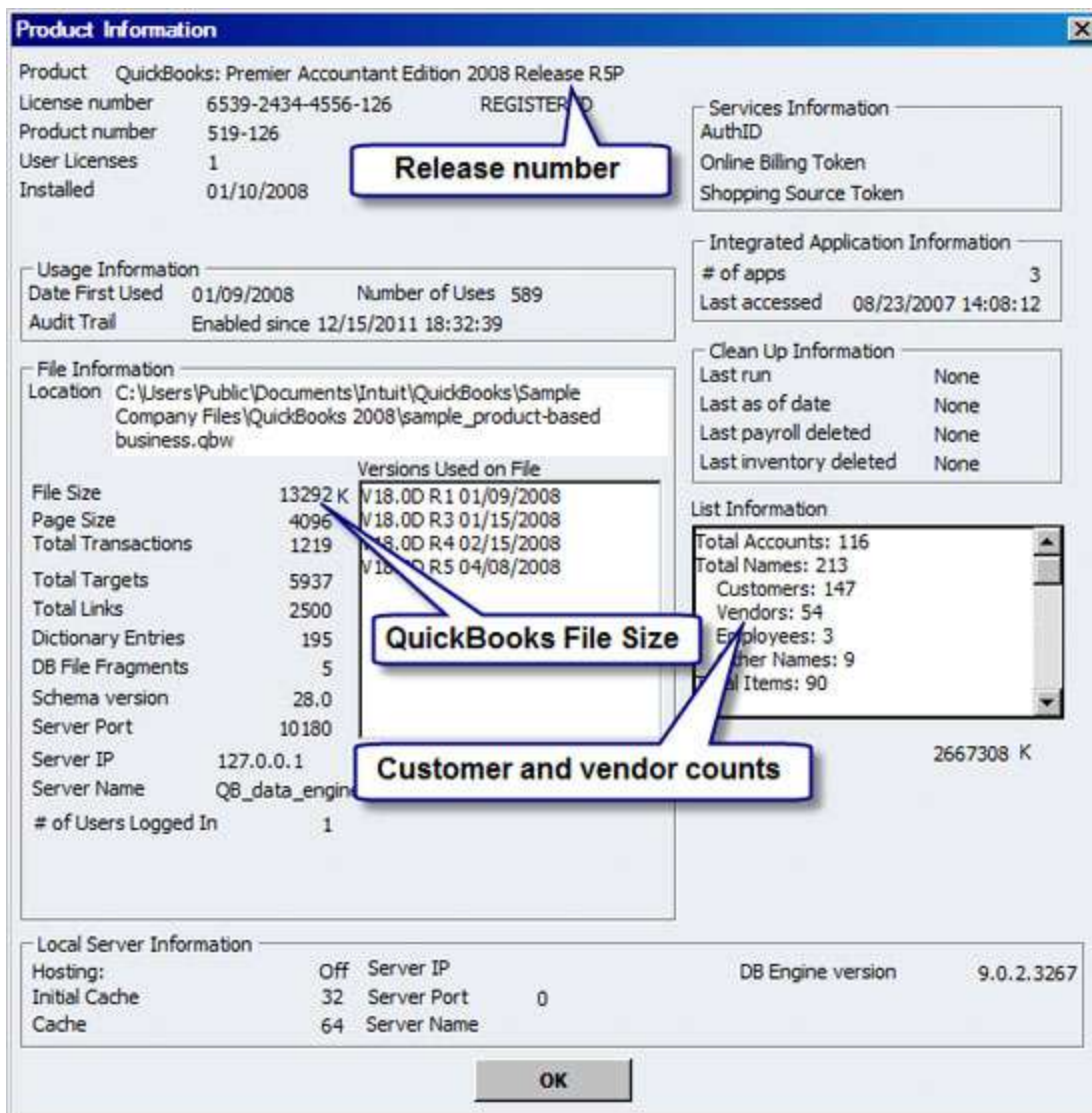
Product Information

Product QuickBooks: Premier Accountant Edition 2008 Release R5P
License number 6539-2434-4556-126 REGISTER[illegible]D
Product number 519-126
User Licenses 1
Installed 01/10/2008

Release number

Services Information
AuthID
Online Billing Token
Shopping Source Token

Integrated Application Information
# of apps 3
Last accessed 08/23/2007 14:08:12

Usage Information
Date First Used 01/09/2008 Number of Uses 589
Audit Trail Enabled since 12/15/2011 18:32:39

File Information
Location C:\Users\Public\Documents\Intuit\QuickBooks\Sample Company Files\QuickBooks 2008\sample_product-based business.qbw

Clean Up Information
Last run None
Last as of date None
Last payroll deleted None
Last inventory deleted None

Versions Used on File
V18.0D R1 01/09/2008
V18.0D R3 01/15/2008
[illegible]18.0D R4 02/15/2008
V1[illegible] R5 04/08/2008

File Size 13292 K
Page Size 4096
Total Transactions 1219
Total Targets 5937
Total Links 2500
Dictionary Entries 195
DB File Fragments 5
Schema version 28.0
Server Port 10180
Server IP 127.0.0.1
Server Name QB_data_engin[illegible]
# of Users Logged In 1

QuickBooks File Size

List Information
Total Accounts: 116
Total Names: 213
Customers: 147
Vendors: 54
E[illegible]ployees: 3
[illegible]her Names: 9
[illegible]l Items: 90

2667308 K

Customer and vendor counts

Local Server Information
Hosting: Off Server IP
Initial Cache 32 Server Port 0
Cache 64 Server Name
DB Engine version 9.0.2.3267

OK